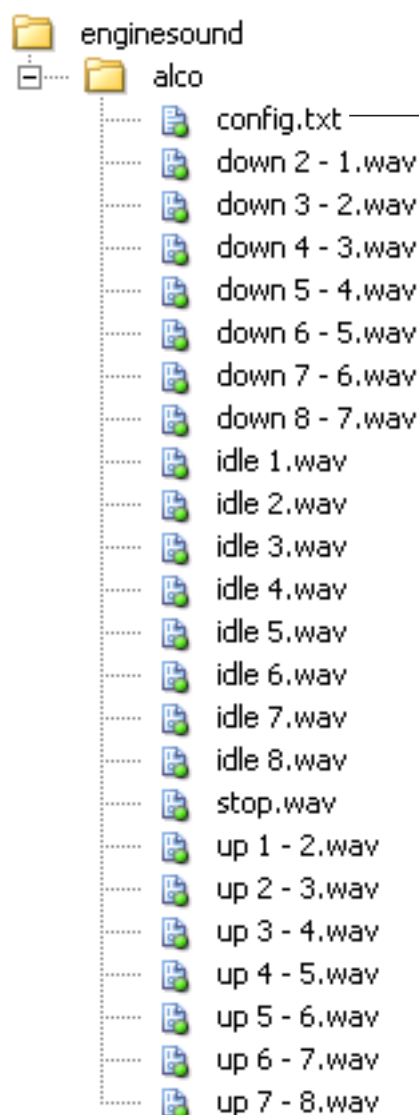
enginesound
alco
config.txt
down 2 - 1.wav
down 3 - 2.wav
down 4 - 3.wav
down 5 - 4.wav
down 6 - 5.wav
down 7 - 6.wav
down 8 - 7.wav
idle 1.wav
idle 2.wav
idle 3.wav
idle 4.wav
idle 5.wav
idle 6.wav
idle 7.wav
idle 8.wav
stop.wav
up 1 - 2.wav
up 2 - 3.wav
up 3 - 4.wav
up 4 - 5.wav
up 5 - 6.wav
up 6 - 7.wav
up 7 - 8.wav